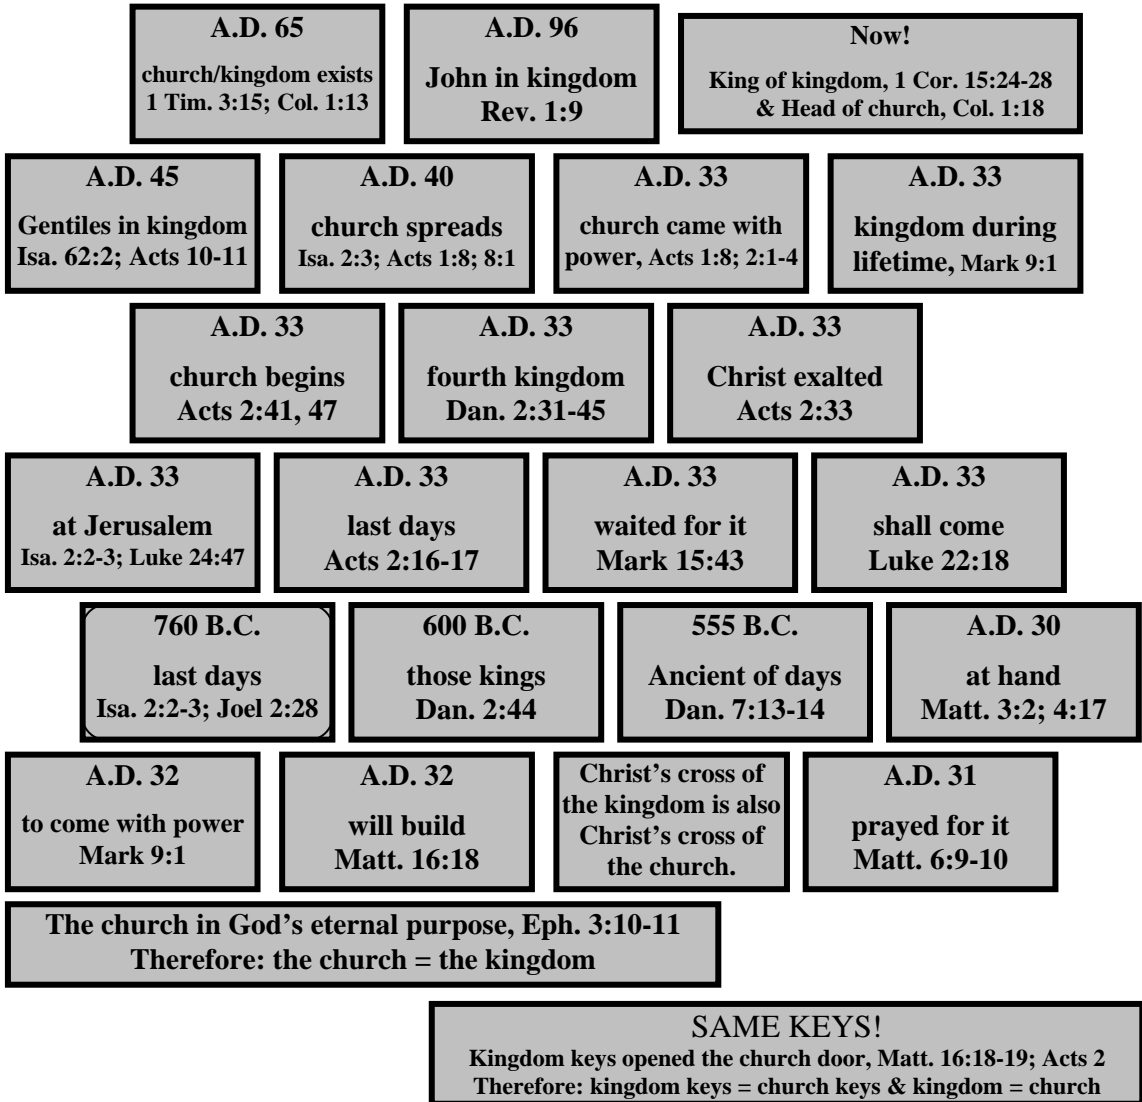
A.D. 65
church/kingdom exists
1 Tim. 3:15; Col. 1:13

A.D. 96
John in kingdom
Rev. 1:9

Now!
King of kingdom, 1 Cor. 15:24-28
& Head of church, Col. 1:18

A.D. 45
Gentiles in kingdom
Isa. 62:2; Acts 10-11

A.D. 40
church spreads
Isa. 2:3; Acts 1:8; 8:1

A.D. 33
church came with power, Acts 1:8; 2:1-4

A.D. 33
kingdom during lifetime, Mark 9:1

A.D. 33
church begins
Acts 2:41, 47

A.D. 33
fourth kingdom
Dan. 2:31-45

A.D. 33
Christ exalted
Acts 2:33

A.D. 33
at Jerusalem
Isa. 2:2-3; Luke 24:47

A.D. 33
last days
Acts 2:16-17

A.D. 33
waited for it
Mark 15:43

A.D. 33
shall come
Luke 22:18

760 B.C.
last days
Isa. 2:2-3; Joel 2:28

600 B.C.
those kings
Dan. 2:44

555 B.C.
Ancient of days
Dan. 7:13-14

A.D. 30
at hand
Matt. 3:2; 4:17

A.D. 32
to come with power
Mark 9:1

A.D. 32
will build
Matt. 16:18

Christ's cross of the kingdom is also Christ's cross of the church.

A.D. 31
prayed for it
Matt. 6:9-10

The church in God's eternal purpose, Eph. 3:10-11
Therefore: the church = the kingdom

SAME KEYS!
Kingdom keys opened the church door, Matt. 16:18-19; Acts 2
Therefore: kingdom keys = church keys & kingdom = church